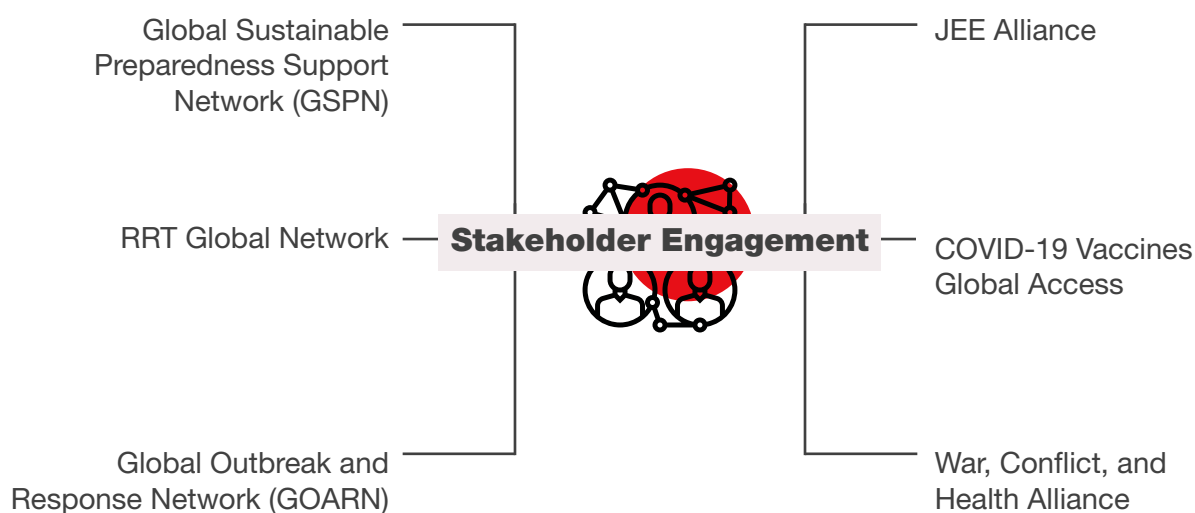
Global Sustainable Preparedness Support Network (GSPN)

RRT Global Network

Global Outbreak and Response Network (GOARN)

Stakeholder Engagement

JEE Alliance

COVID-19 Vaccines Global Access

War, Conflict, and Health Alliance